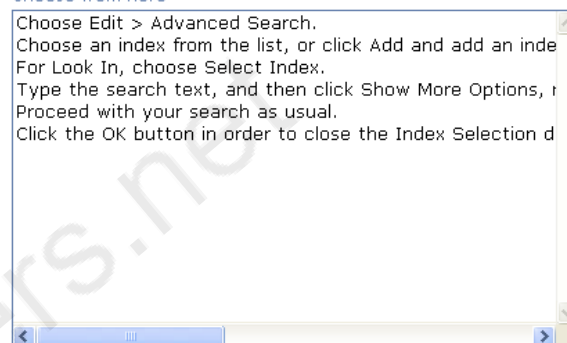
Choose from here

Choose Edit > Advanced Search.
Choose an index from the list, or click Add and add an inde
For Look In, choose Select Index.
Type the search text, and then click Show More Options, r
Proceed with your search as usual.
Click the OK button in order to close the Index Selection d

rs.ne